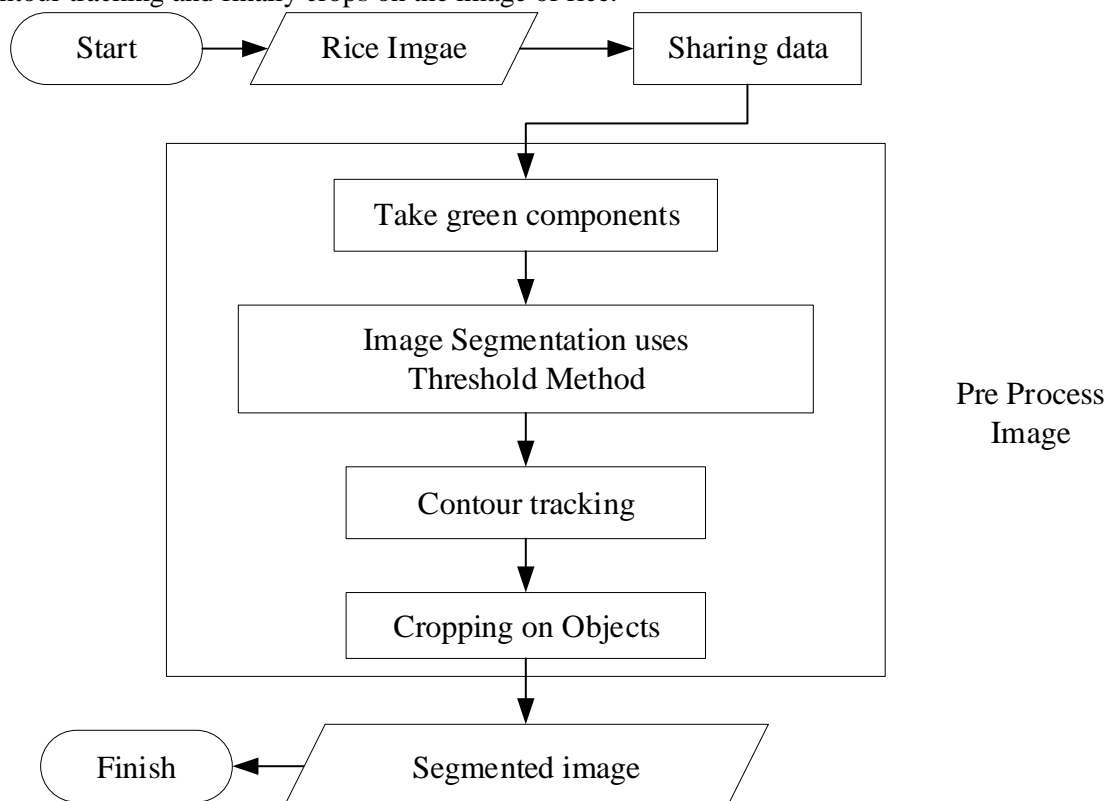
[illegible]ntour tracking and finally crops on the image of rice.

Start

Rice Imgae

Sharing data

Take green components

Image Segmentation uses Threshold Method

Contour tracking

Cropping on Objects

Pre Process Image

Finish

Segmented image